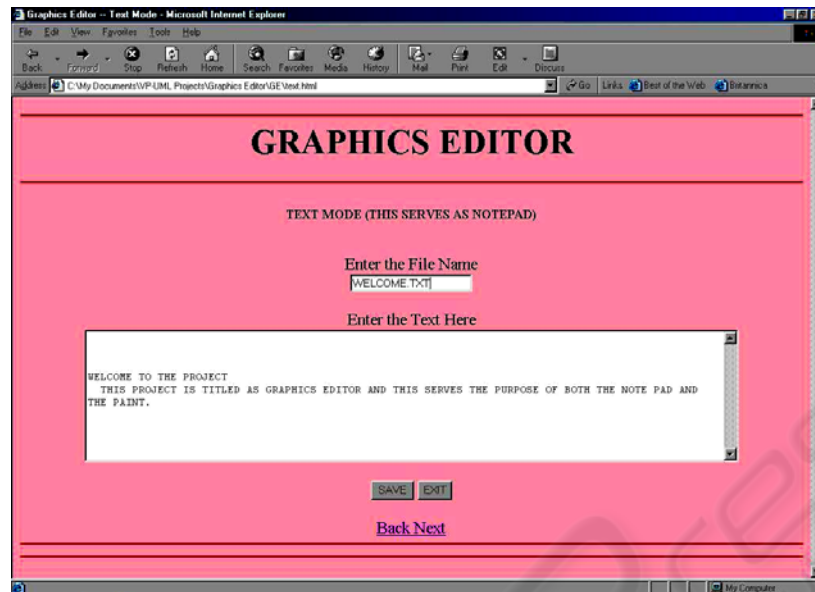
Graphics Editor -- Text Mode - Microsoft Internet Explorer

File Edit View Favorites Tools Help

Back Forward Stop Refresh Home Search Favorites Media History Mail Print Edit Discuss

Address C:\My Documents\VP-UML Projects\Graphics Editor\GE\text.html Go Links Best of the Web Britannica

GRAPHICS EDITOR

TEXT MODE (THIS SERVES AS NOTEPAD)

Enter the File Name

WELCOME.TXT

Enter the Text Here

WELCOME TO THE PROJECT
THIS PROJECT IS TITLED AS GRAPHICS EDITOR AND THIS SERVES THE PURPOSE OF BOTH THE NOTE PAD AND THE PAINT.

SAVE EXIT

Back Next

My Computer